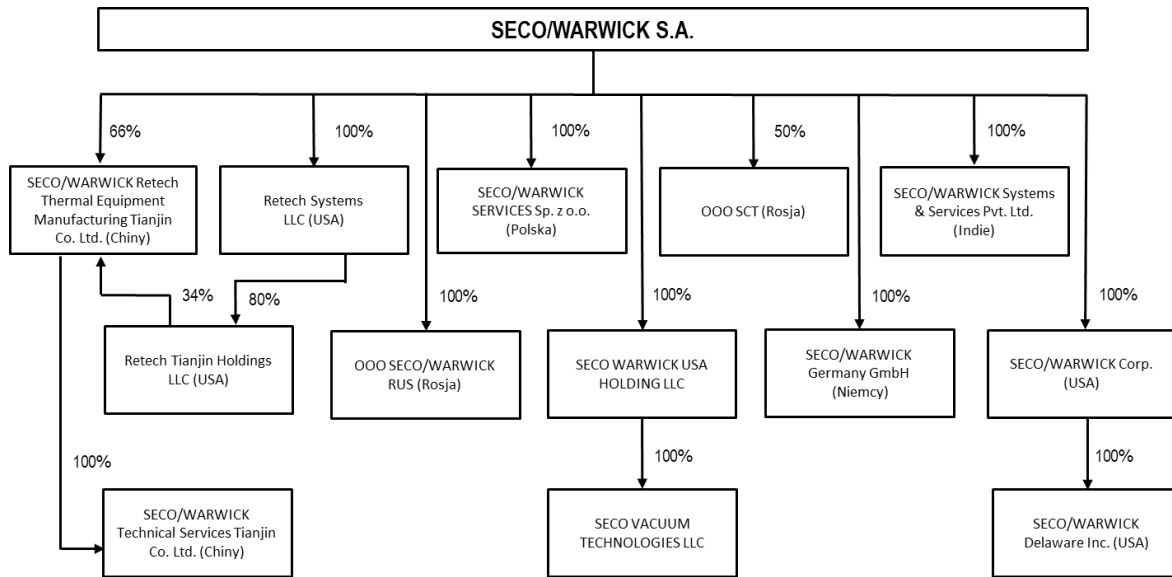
SECO/WARWICK S.A.

66%

SECO/WARWICK Retech Thermal Equipment Manufacturing Tianjin Co. Ltd. (Chiny)

100%

Retech Systems LLC (USA)

100%

SECO/WARWICK SERVICES Sp. z o.o. (Polska)

50%

OOO SCT (Rosja)

100%

SECO/WARWICK Systems & Services Pvt. Ltd. (Indie)

34%

80%

Retech Tianjin Holdings LLC (USA)

100%

OOO SECO/WARWICK RUS (Rosja)

100%

SECO WARWICK USA HOLDING LLC

100%

SECO/WARWICK Germany GmbH (Niemcy)

100%

SECO/WARWICK Corp. (USA)

100%

SECO/WARWICK Technical Services Tianjin Co. Ltd. (Chiny)

100%

SECO VACUUM TECHNOLOGIES LLC

100%

SECO/WARWICK Delaware Inc. (USA)